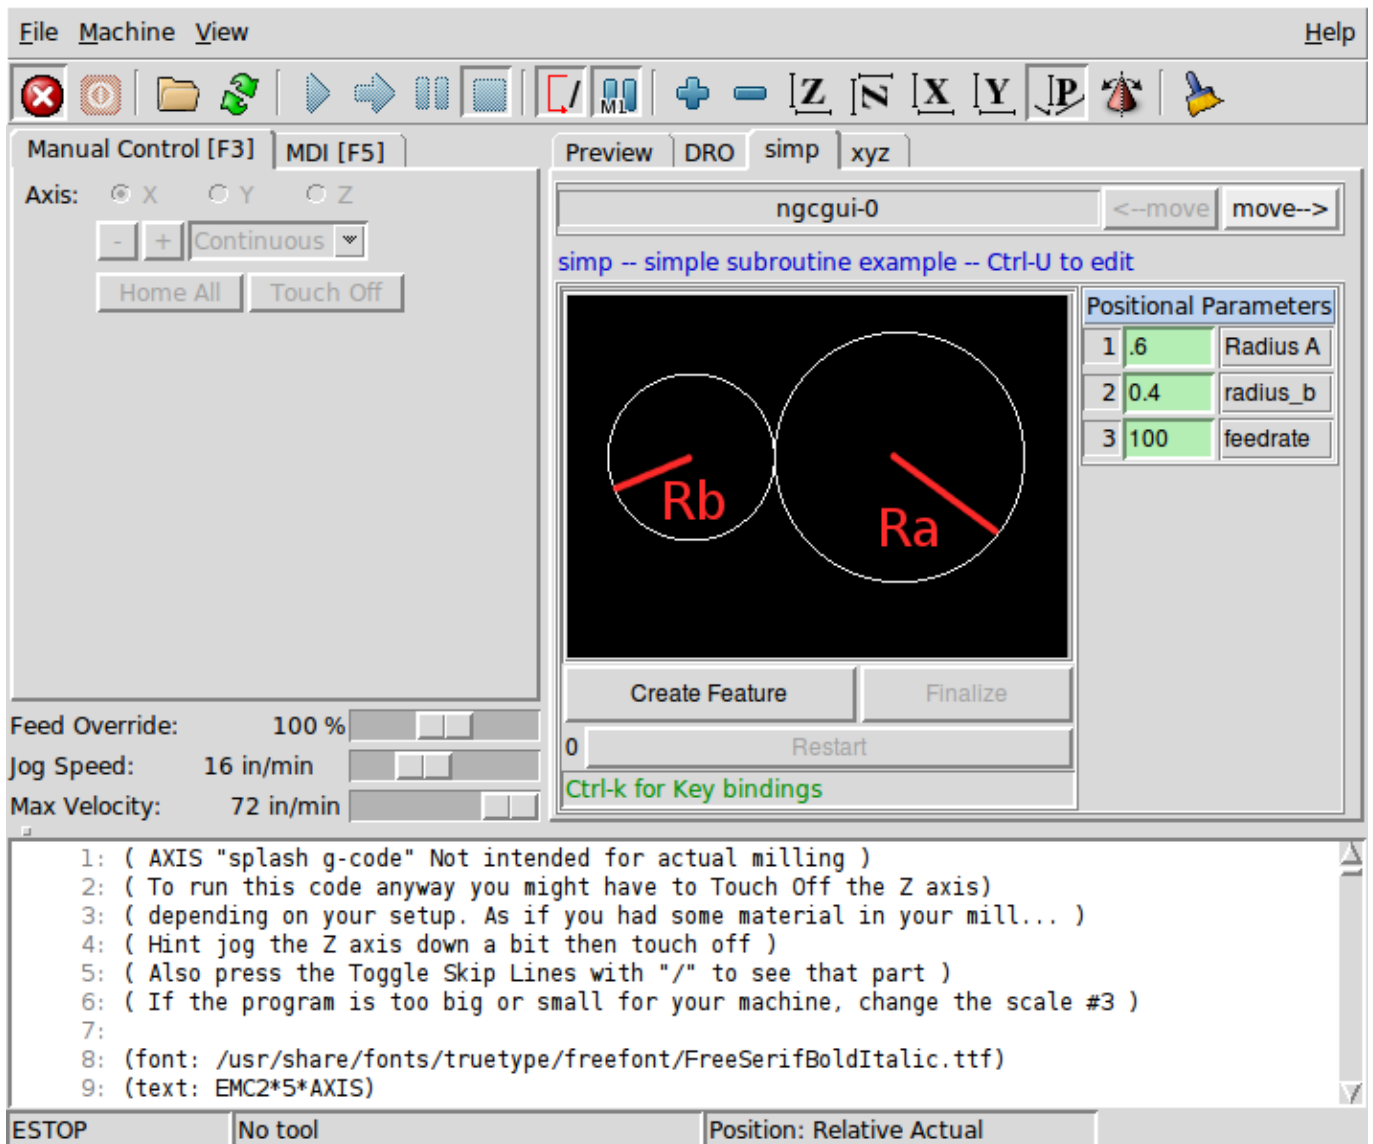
File Machine View Help

M1

Z X Y P

Manual Control [F3] MDI [F5]

Axis: X Y Z

- + Continuous

Home All Touch Off

Preview DRO simp xyz

ngcgui-0 <--move move-->

simp -- simple subroutine example -- Ctrl-U to edit

Rb

Ra

Positional Parameters

| 1 | .6 | Radius A |
|---|---|---|
| 2 | 0.4 | radius_b |
| 3 | 100 | feedrate |

Create Feature Finalize

0 Restart

Ctrl-k for Key bindings

Feed Override: 100 %

Jog Speed: 16 in/min

Max Velocity: 72 in/min

1: ( AXIS "splash g-code" Not intended for actual milling )
2: ( To run this code anyway you might have to Touch Off the Z axis)
3: ( depending on your setup. As if you had some material in your mill... )
4: ( Hint jog the Z axis down a bit then touch off )
5: ( Also press the Toggle Skip Lines with "/" to see that part )
6: ( If the program is too big or small for your machine, change the scale #3 )
7:
8: (font: /usr/share/fonts/truetype/freefont/FreeSerifBoldItalic.ttf)
9: (text: EMC2*5*AXIS)

ESTOP No tool Position: Relative Actual